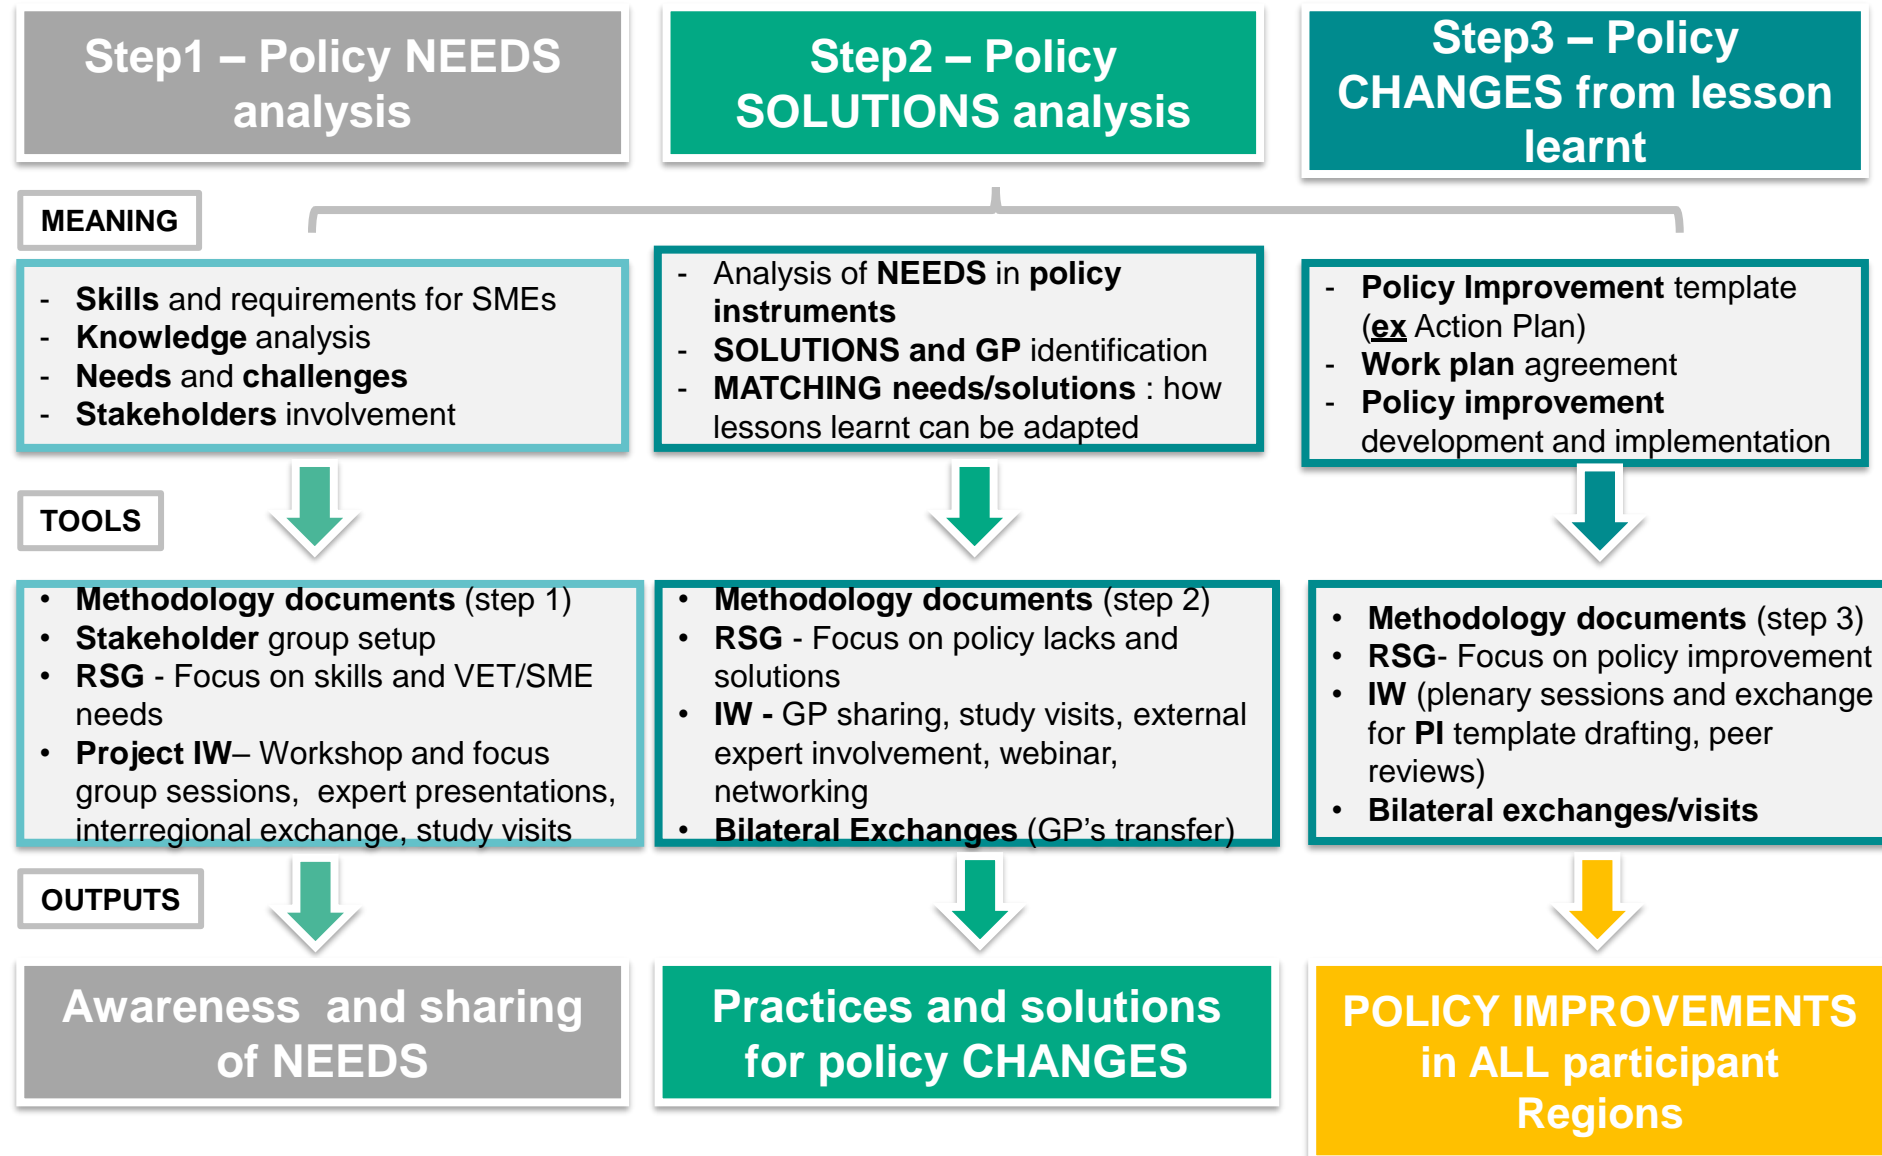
Step1 – Policy NEEDS analysis

Step2 – Policy SOLUTIONS analysis

Step3 – Policy CHANGES from lesson learnt

MEANING

- Skills and requirements for SMEs
- Knowledge analysis
- Needs and challenges
- Stakeholders involvement

- Analysis of NEEDS in policy instruments
- SOLUTIONS and GP identification
- MATCHING needs/solutions : how lessons learnt can be adapted

- Policy Improvement template (ex Action Plan)
- Work plan agreement
- Policy improvement development and implementation

TOOLS

• Methodology documents (step 1)
• Stakeholder group setup
• RSG - Focus on skills and VET/SME needs
• Project IW– Workshop and focus group sessions, expert presentations, interregional exchange, study visits

• Methodology documents (step 2)
• RSG - Focus on policy lacks and solutions
• IW - GP sharing, study visits, external expert involvement, webinar, networking
• Bilateral Exchanges (GP's transfer)

• Methodology documents (step 3)
• RSG- Focus on policy improvement
• IW (plenary sessions and exchange for PI template drafting, peer reviews)
• Bilateral exchanges/visits

OUTPUTS

Awareness and sharing of NEEDS

Practices and solutions for policy CHANGES

POLICY IMPROVEMENTS in ALL participant Regions